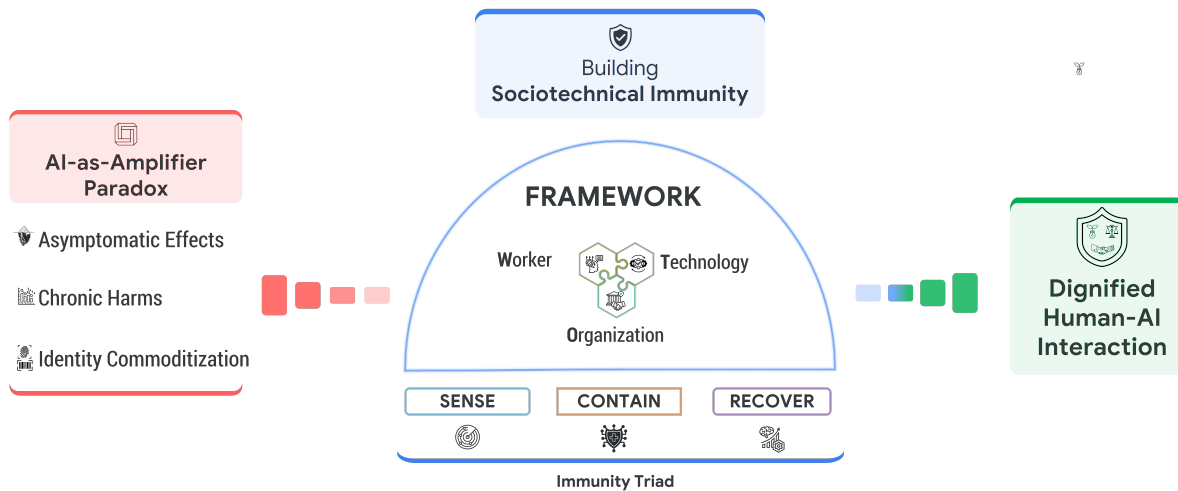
Building
Sociotechnical Immunity

AI-as-Amplifier Paradox

Asymptomatic Effects

Chronic Harms

Identity Commoditization

FRAMEWORK

Worker

Technology

Organization

SENSE

CONTAIN

RECOVER

Immunity Triad

Dignified Human-AI Interaction